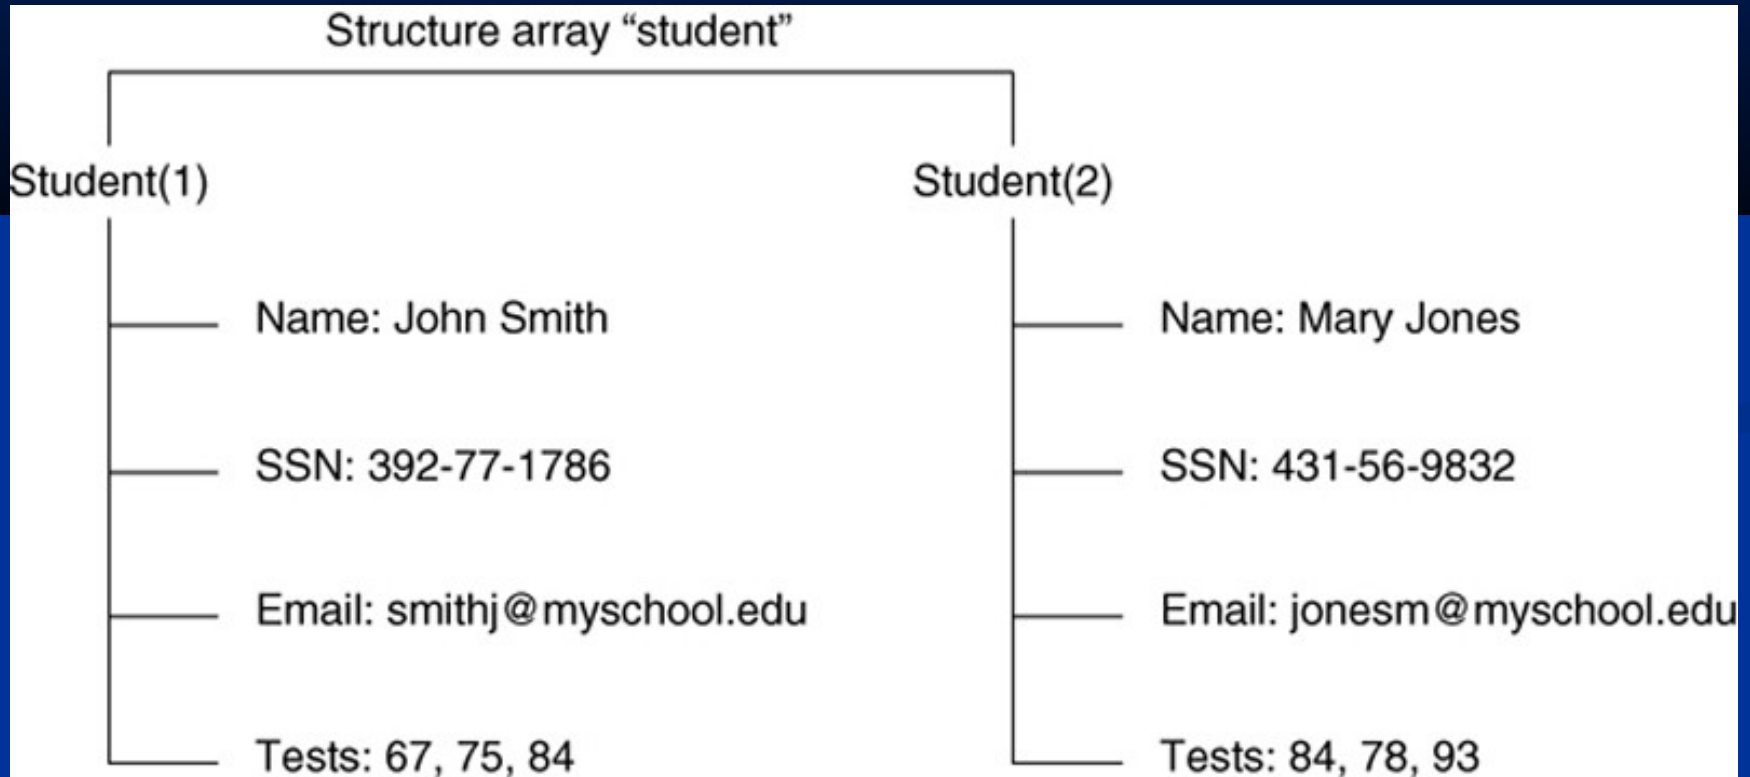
Structure array “student”

Student(1)

Name: John Smith

SSN: 392-77-1786

Email: smithj@myschool.edu

Tests: 67, 75, 84

Student(2)

Name: Mary Jones

SSN: 431-56-9832

Email: jonesm@myschool.edu

Tests: 84, 78, 93